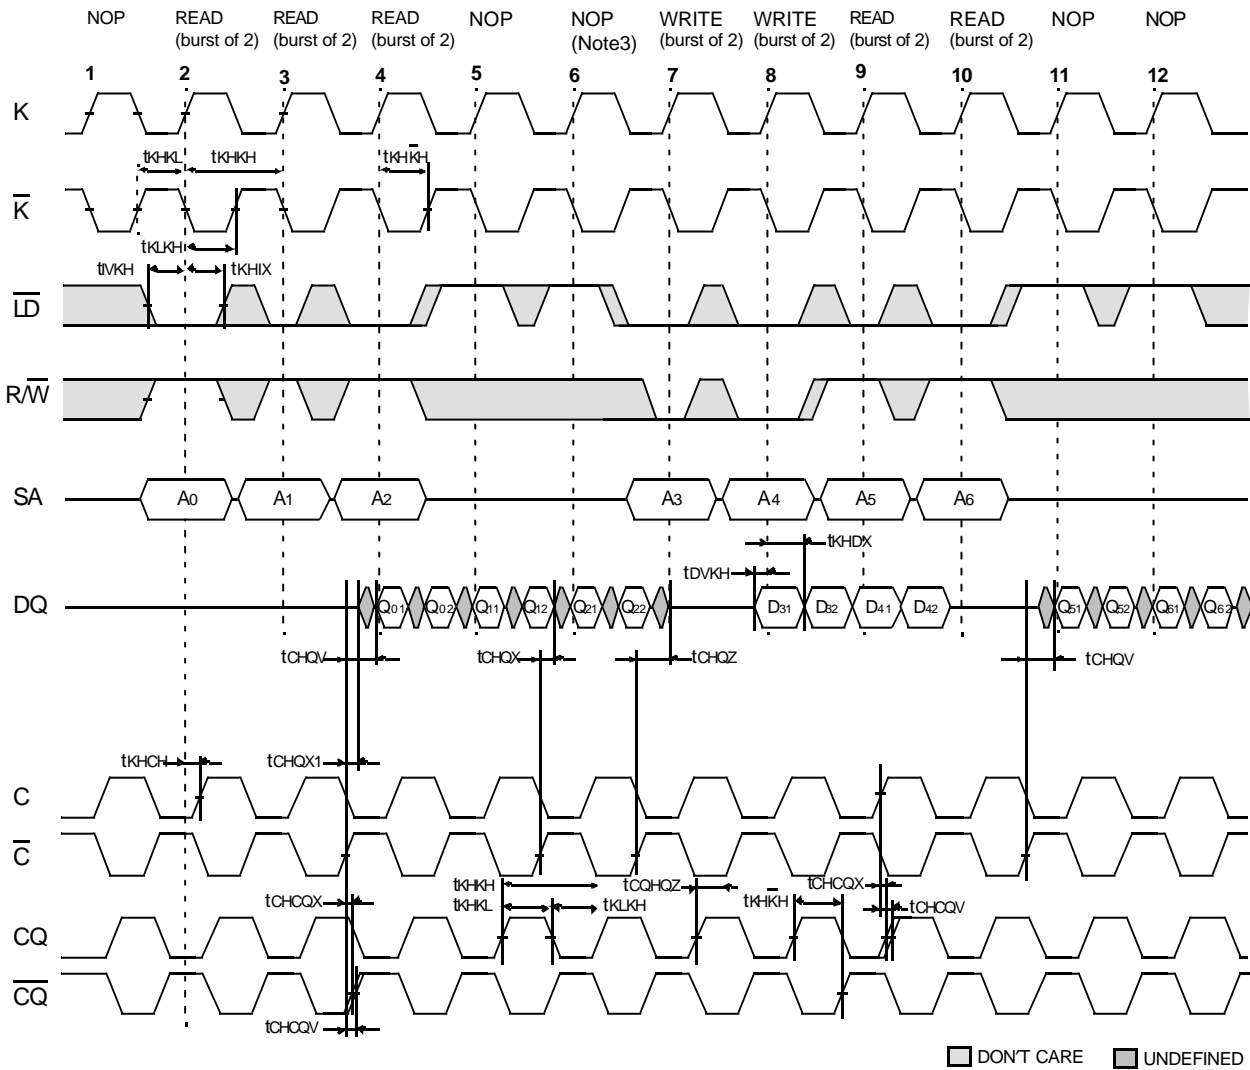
NOP READ (burst of 2) READ (burst of 2) READ (burst of 2) NOP NOP (Note3) WRITE (burst of 2) WRITE (burst of 2) READ (burst of 2) READ (burst of 2) NOP NOP

1 2 3 4 5 6 7 8 9 10 11 12

K

tKHKL tKHKH tKH$\overline{K}$H

$\overline{K}$

tKLKH

tIVKH tKHIX

$\overline{LD}$

R/$\overline{W}$

SA A0 A1 A2 A3 A4 A5 A6

tKHDX

tDVKH

DQ Q01 Q02 Q11 Q12 Q21 Q22 D31 D32 D41 D42 Q51 Q52 Q61 Q62

tCHQV tCHQX tCHQZ tCHQV

tKHCH tCHQX1

C

$\overline{C}$

tKHKH tCQHQZ tCHCQX
tCHCQX tKHKL tKLKH tKH$\overline{K}$H tCHCQV

CQ

$\overline{CQ}$

tCHCQV

DON'T CARE UNDEFINED